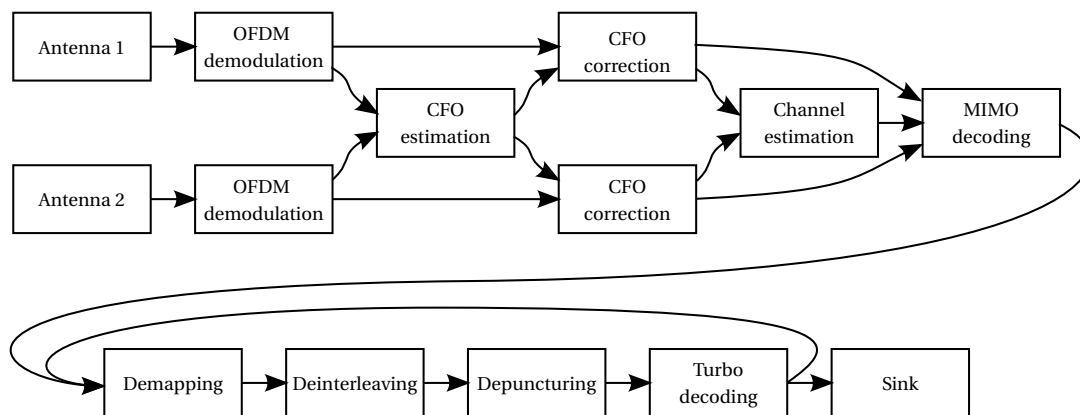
Antenna 1

OFDM demodulation

CFO estimation

CFO correction

Channel estimation

MIMO decoding

Antenna 2

OFDM demodulation

CFO correction

Demapping

Deinterleaving

Depuncturing

Turbo decoding

Sink